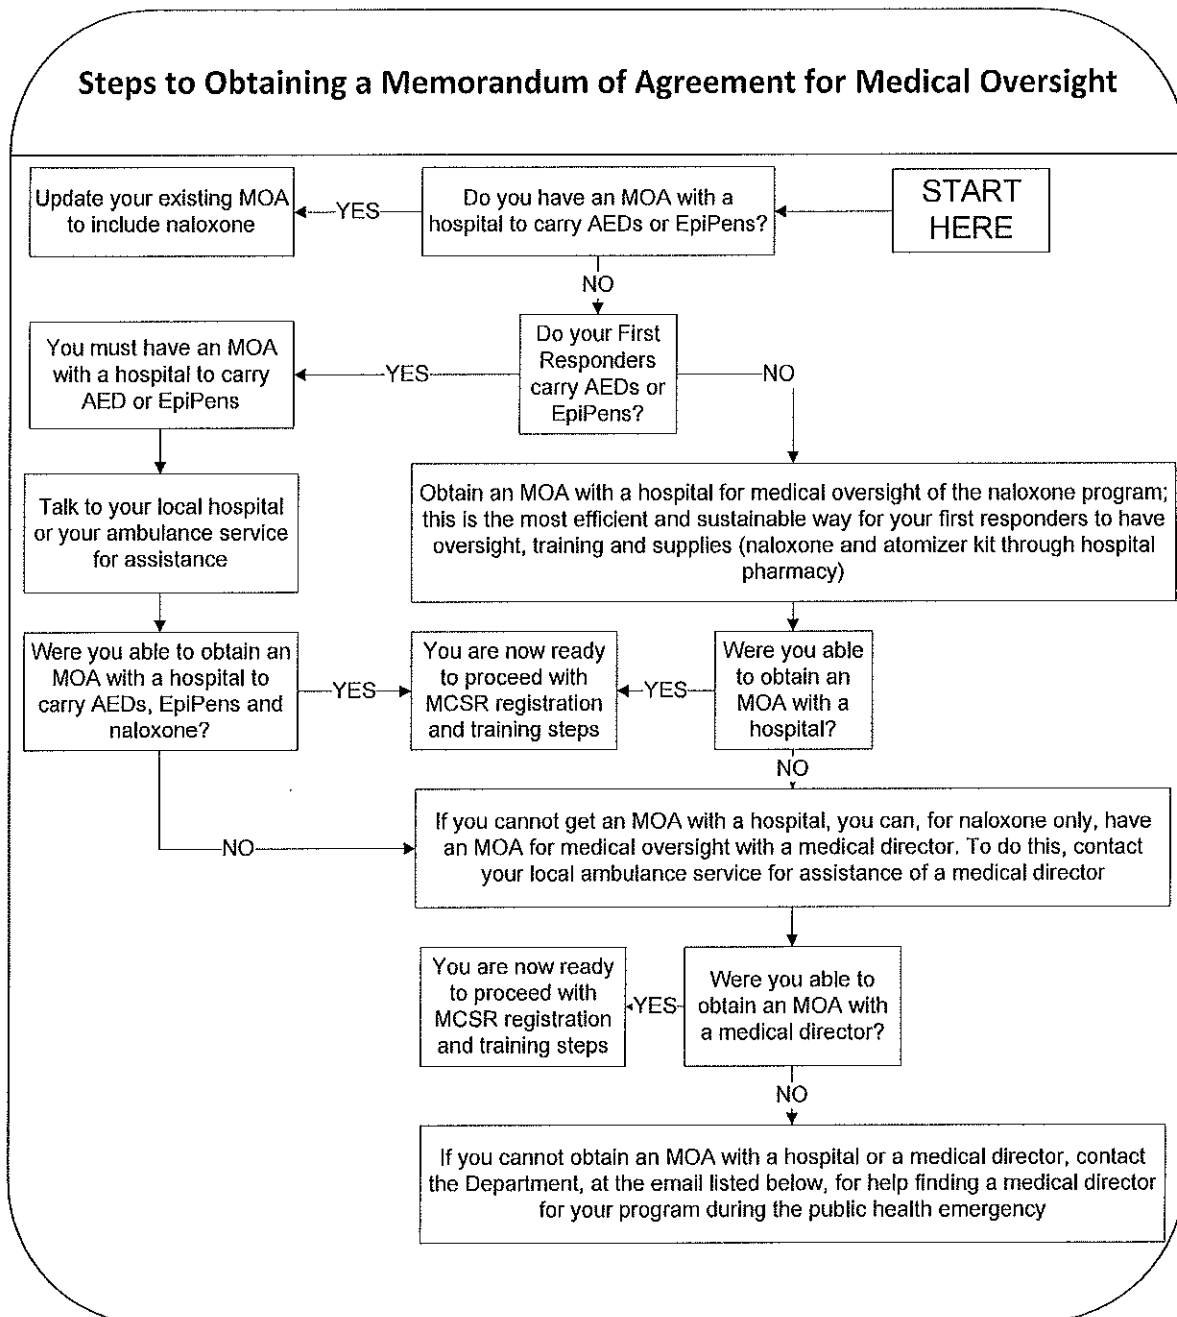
Steps to Obtaining a Memorandum of Agreement for Medical Oversight

START HERE

Do you have an MOA with a hospital to carry AEDs or EpiPens?

YES

Update your existing MOA to include naloxone

NO

Do your First Responders carry AEDs or EpiPens?

YES

You must have an MOA with a hospital to carry AED or EpiPens

Talk to your local hospital or your ambulance service for assistance

Were you able to obtain an MOA with a hospital to carry AEDs, EpiPens and naloxone?

YES

NO

NO

Obtain an MOA with a hospital for medical oversight of the naloxone program; this is the most efficient and sustainable way for your first responders to have oversight, training and supplies (naloxone and atomizer kit through hospital pharmacy)

Were you able to obtain an MOA with a hospital?

YES

You are now ready to proceed with MCSR registration and training steps

NO

If you cannot get an MOA with a hospital, you can, for naloxone only, have an MOA for medical oversight with a medical director. To do this, contact your local ambulance service for assistance of a medical director

Were you able to obtain an MOA with a medical director?

YES

You are now ready to proceed with MCSR registration and training steps

NO

If you cannot obtain an MOA with a hospital or a medical director, contact the Department, at the email listed below, for help finding a medical director for your program during the public health emergency